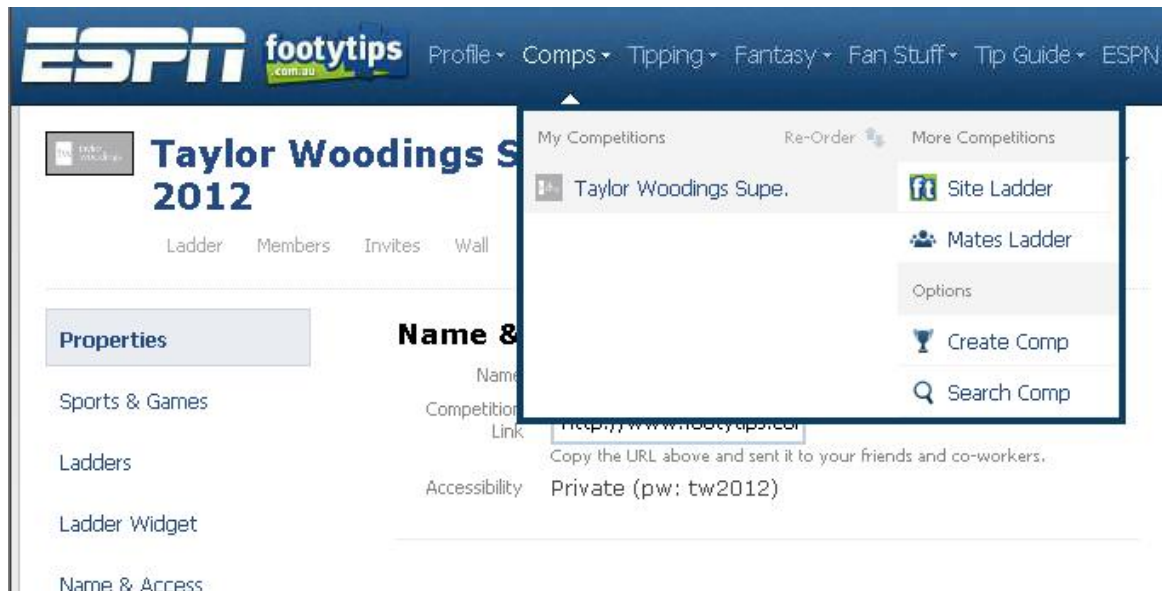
ESPN footytips .com.au Profile Comps Tipping Fantasy Fan Stuff Tip Guide ESPN

Taylor Woodings S
2012

Ladder Members Invites Wall

My Competitions Re-Order
Taylor Woodings Supe.

More Competitions
Site Ladder
Mates Ladder
Options
Create Comp
Search Comp

Properties
Sports & Games
Ladders
Ladder Widget
Name & Access

Name &
Name
Competition Link http://www.footytips.co
Copy the URL above and sent it to your friends and co-workers.
Accessibility Private (pw: tw2012)